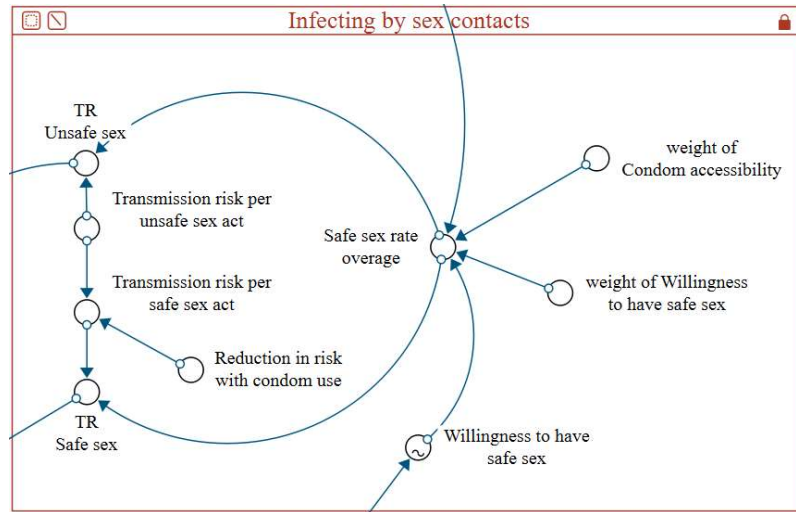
Infecting by sex contacts

TR
Unsafe sex

Transmission risk per unsafe sex act

Transmission risk per safe sex act

Reduction in risk with condom use

TR
Safe sex

Safe sex rate overage

weight of Condom accessibility

weight of Willingness to have safe sex

Willingness to have safe sex